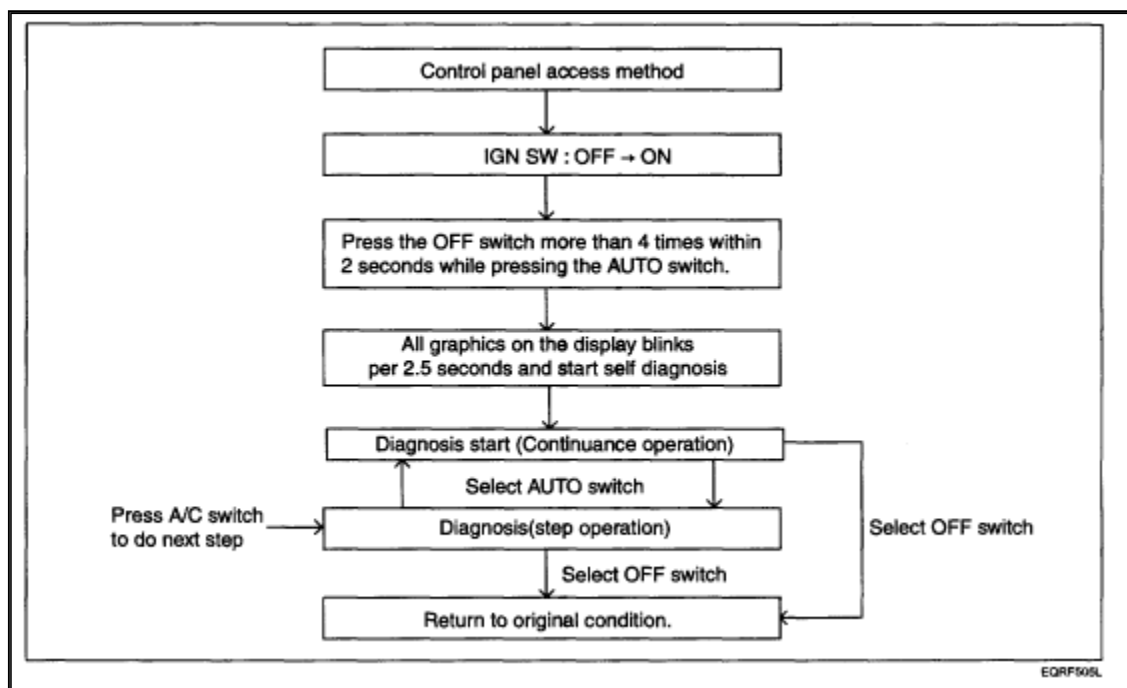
Control panel access method

IGN SW : OFF → ON

Press the OFF switch more than 4 times within 2 seconds while pressing the AUTO switch.

All graphics on the display blinks per 2.5 seconds and start self diagnosis

Diagnosis start (Continuance operation)

Select AUTO switch

Press A/C switch to do next step

Diagnosis(step operation)

Select OFF switch

Select OFF switch

Return to original condition.

EQRF505L